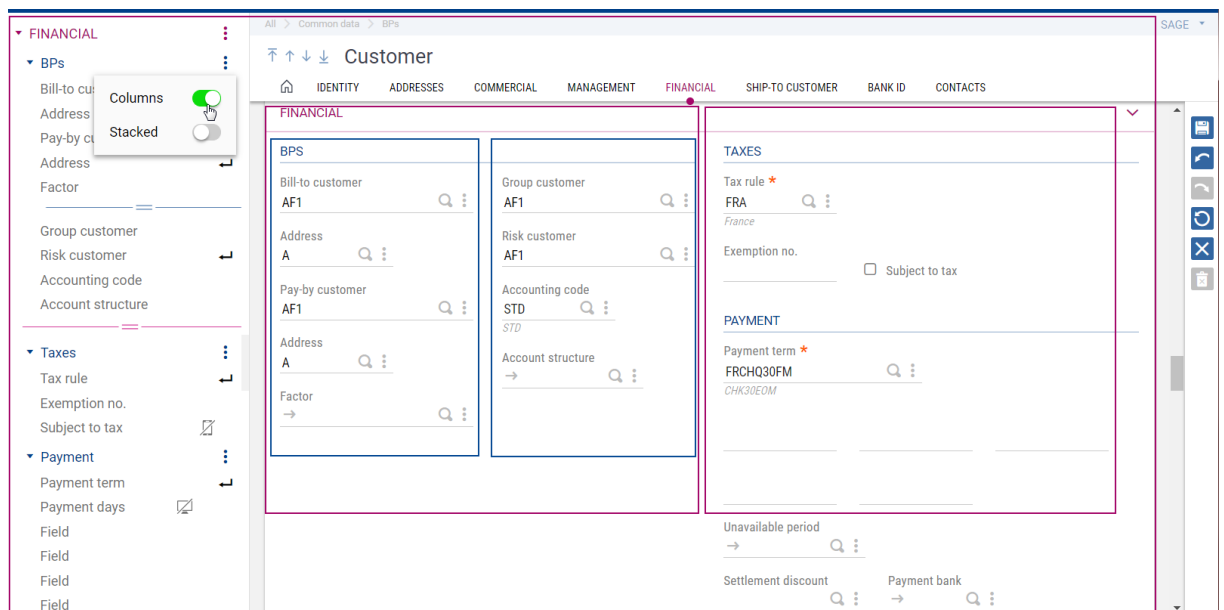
FINANCIAL
BPs
Bill-to cu
Address
Pay-by c
Address
Factor
Columns
Stacked
Group customer
Risk customer
Accounting code
Account structure
Taxes
Tax rule
Exemption no.
Subject to tax
Payment
Payment term
Payment days
Field
Field
Field
Field

All > Common data > BPs
SAGE
Customer
IDENTITY ADDRESSES COMMERCIAL MANAGEMENT FINANCIAL SHIP-TO CUSTOMER BANK ID CONTACTS

FINANCIAL
BPS
Bill-to customer
AF1
Address
A
Pay-by customer
AF1
Address
A
Factor
→

Group customer
AF1
Risk customer
AF1
Accounting code
STD
STD
Account structure
→

TAXES
Tax rule *
FRA
France
Exemption no.
Subject to tax

PAYMENT
Payment term *
FRCHQ30FM
CHK30EOM

Unavailable period
→
Settlement discount
Payment bank
→